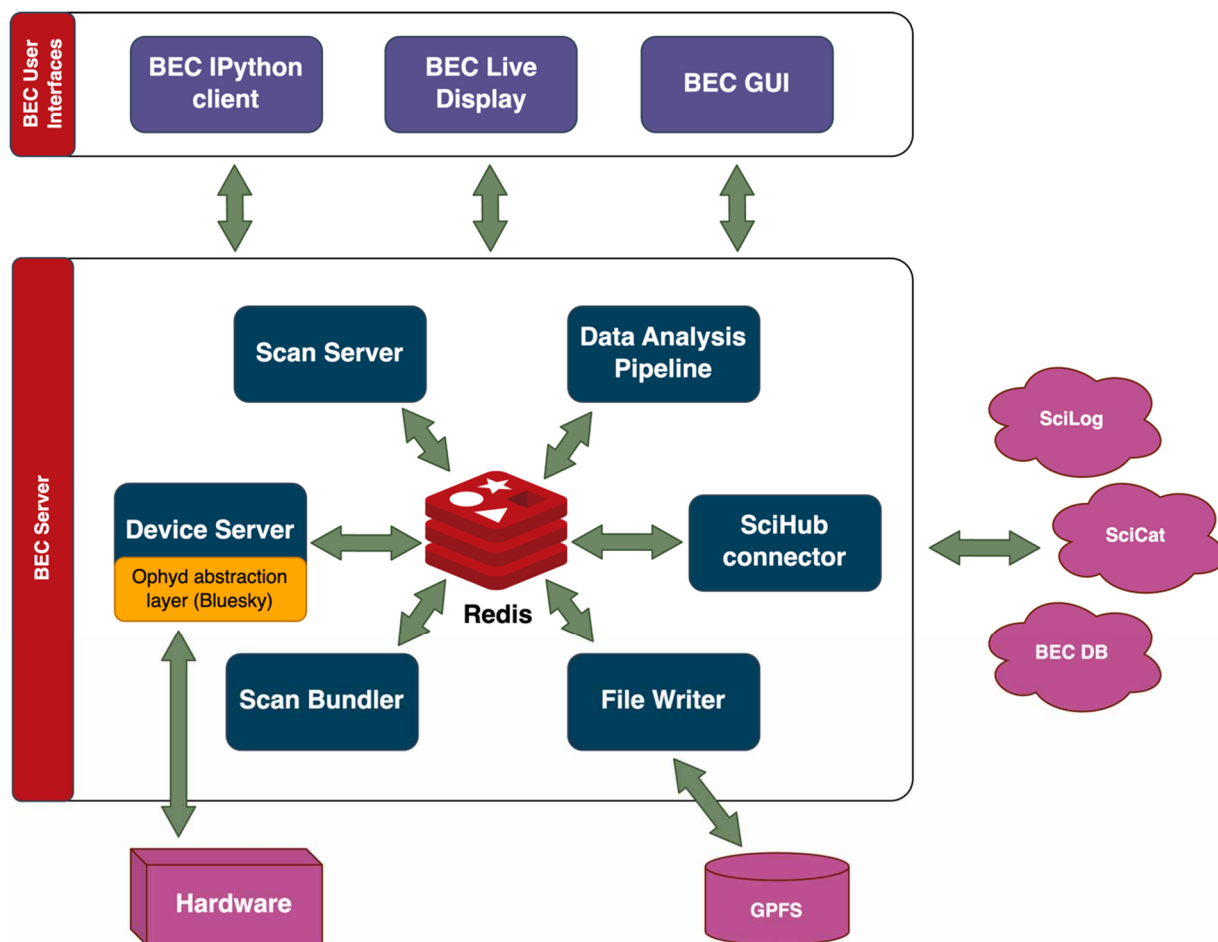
BEC User Interfaces

BEC IPython client

BEC Live Display

BEC GUI

BEC Server

Scan Server

Data Analysis Pipeline

Device Server

Ophyd abstraction layer (Bluesky)

Redis

SciHub connector

Scan Bundler

File Writer

SciLog

SciCat

BEC DB

Hardware

GPFS